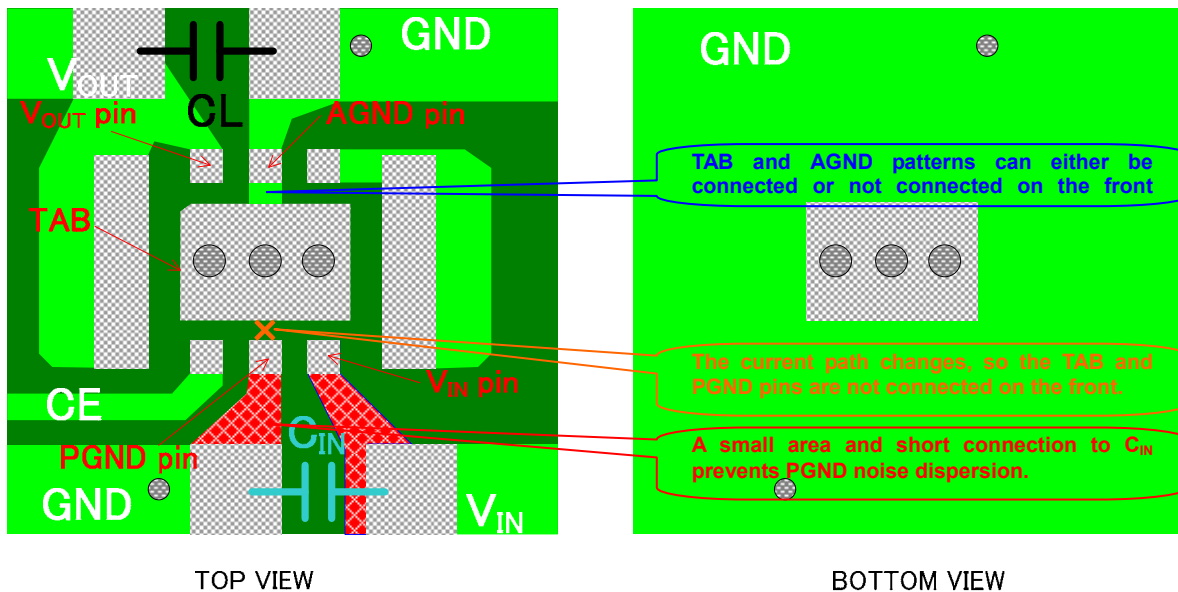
GND
$V_{OUT}$
CL
$V_{OUT}$ pin
AGND pin
TAB
CE
PGND pin
$C_{IN}$
$V_{IN}$ pin
GND
$V_{IN}$

GND
TAB and AGND patterns can either be connected or not connected on the front
The current path changes, so the TAB and PGND pins are not connected on the front.
A small area and short connection to $C_{IN}$ prevents PGND noise dispersion.

TOP VIEW

BOTTOM VIEW